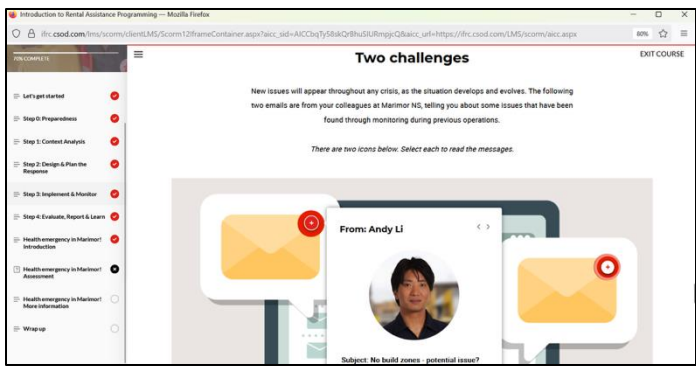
Introduction to Rental Assistance Programming — Mozilla Firefox

ifrc.csod.com/lms/scorm/clientLMS/Scorm12IframeContainer.aspx?aicc_sid=AICCbqTy58skQr8huSlURmpjcQ&aicc_url=https://ifrc.csod.com/LMS/scorm/aicc.aspx

80%

70% COMPLETE

Let's get started

Step 0: Preparedness

Step 1: Context Analysis

Step 2: Design & Plan the Response

Step 3: Implement & Monitor

Step 4: Evaluate, Report & Learn

Health emergency in Marimor! Introduction

Health emergency in Marimor! Assessment

Health emergency in Marimor! More information

Wrap up

Two challenges

EXIT COURSE

New issues will appear throughout any crisis, as the situation develops and evolves. The following two emails are from your colleagues at Marimor NS, telling you about some issues that have been found through monitoring during previous operations.

There are two icons below. Select each to read the messages.

From: Andy Li

Subject: No build zones - potential issue?